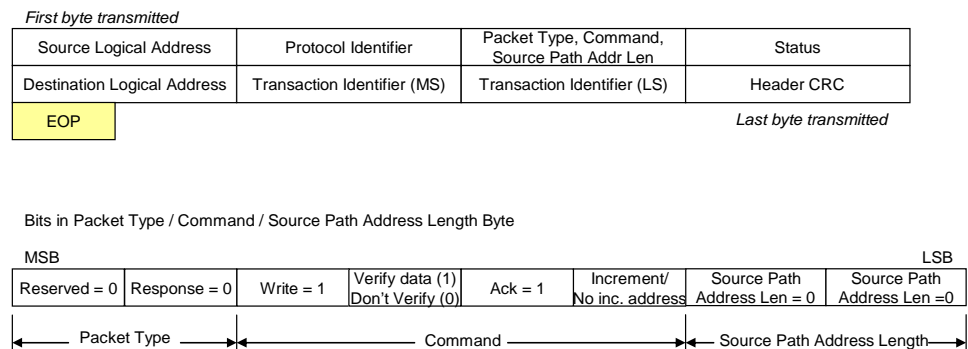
First byte transmitted

| Source Logical Address | Protocol Identifier | Packet Type, Command, Source Path Addr Len | Status |
|---|---|---|---|
| Destination Logical Address | Transaction Identifier (MS) | Transaction Identifier (LS) | Header CRC |

EOP

Last byte transmitted

Bits in Packet Type / Command / Source Path Address Length Byte

MSB

LSB

| Reserved = 0 | Response = 0 | Write = 1 | Verify data (1) Don't Verify (0) | Ack = 1 | Increment/ No inc. address | Source Path Address Len = 0 | Source Path Address Len =0 |
|---|---|---|---|---|---|---|---|

Packet Type

Command

Source Path Address Length